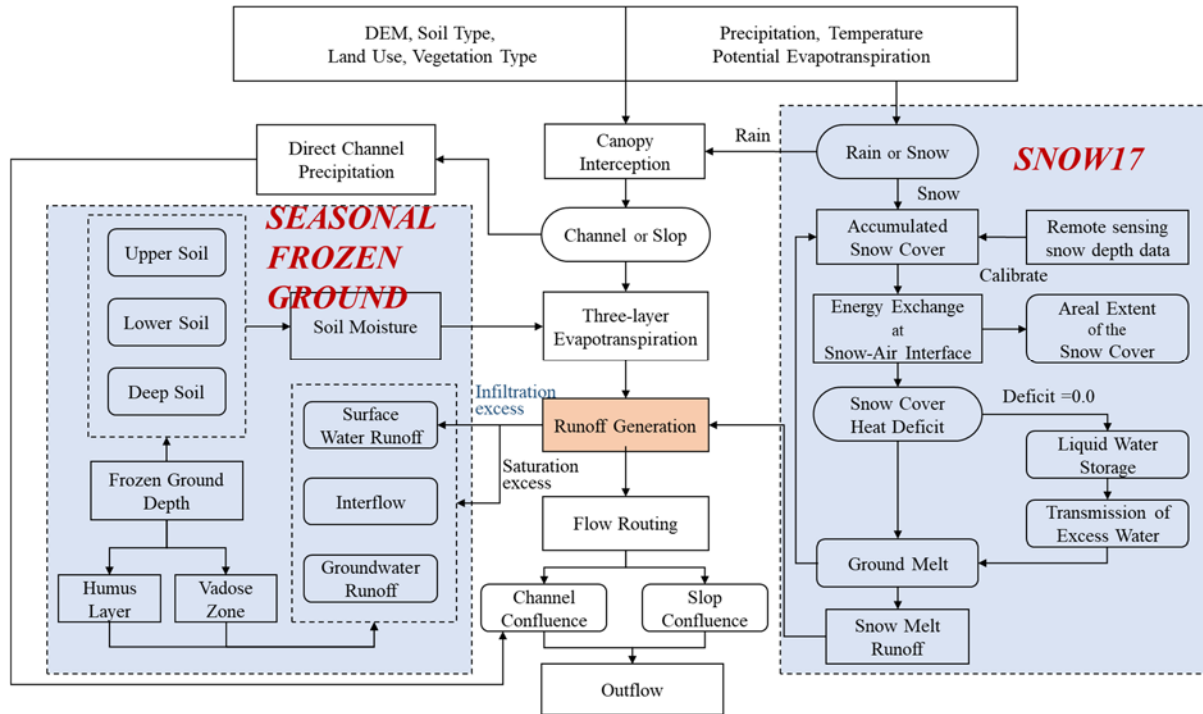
DEM, Soil Type, Land Use, Vegetation Type

Precipitation, Temperature Potential Evapotranspiration

Direct Channel Precipitation

Canopy Interception

Rain

Rain or Snow

SNOW17

SEASONAL FROZEN GROUND

Snow

Upper Soil

Channel or Slop

Accumulated Snow Cover

Remote sensing snow depth data

Calibrate

Lower Soil

Soil Moisture

Three-layer Evapotranspiration

Energy Exchange at Snow-Air Interface

Areal Extent of the Snow Cover

Deep Soil

Infiltration excess

Surface Water Runoff

Runoff Generation

Snow Cover Heat Deficit

Deficit =0.0

Liquid Water Storage

Saturation excess

Frozen Ground Depth

Interflow

Flow Routing

Transmission of Excess Water

Groundwater Runoff

Ground Melt

Humus Layer

Vadose Zone

Channel Confluence

Slop Confluence

Snow Melt Runoff

Outflow